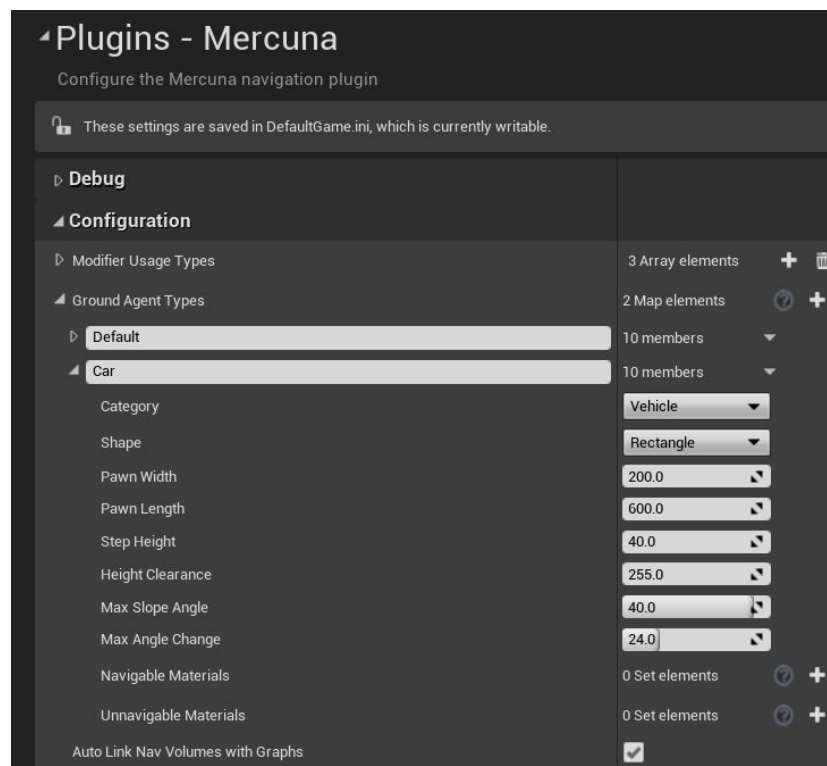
Plugins - Mercuna
Configure the Mercuna navigation plugin

These settings are saved in DefaultGame.ini, which is currently writable.

Debug

Configuration

| | |
|---|---|
| Modifier Usage Types | 3 Array elements |
| Ground Agent Types | 2 Map elements |
| Default | 10 members |
| Car | 10 members |
| Category | Vehicle |
| Shape | Rectangle |
| Pawn Width | 200.0 |
| Pawn Length | 600.0 |
| Step Height | 40.0 |
| Height Clearance | 255.0 |
| Max Slope Angle | 40.0 |
| Max Angle Change | 24.0 |
| Navigable Materials | 0 Set elements |
| Unnavigable Materials | 0 Set elements |
| Auto Link Nav Volumes with Graphs | |